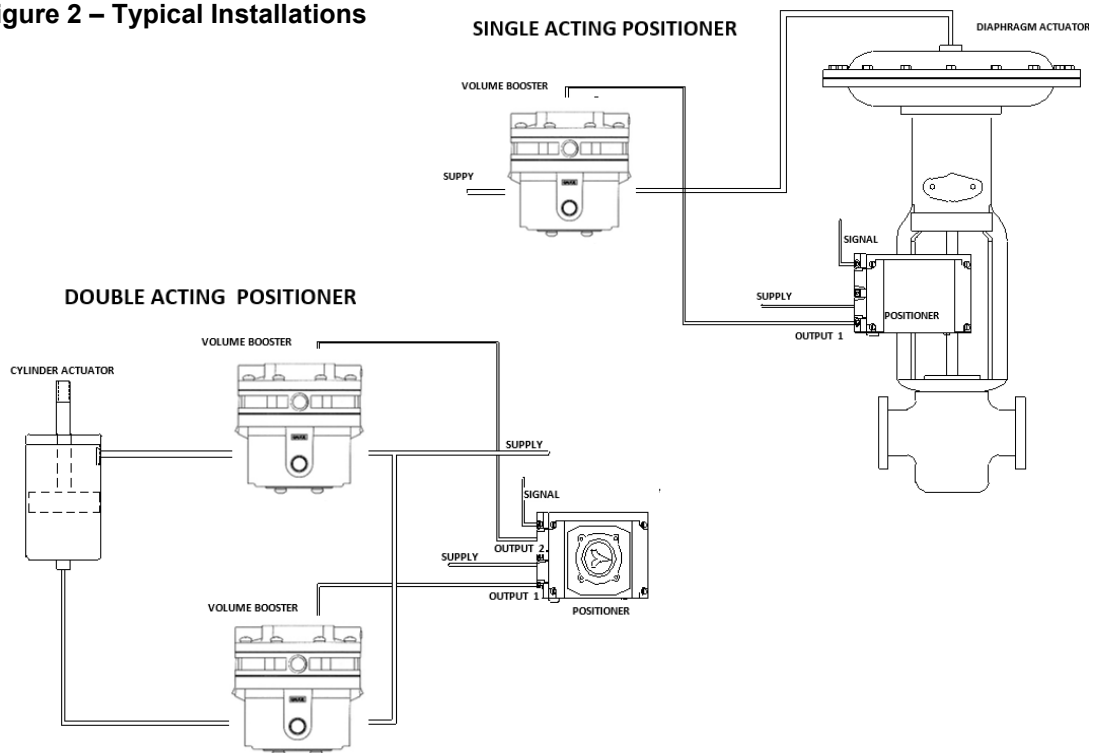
igure 2 – Typical Installations

SINGLE ACTING POSITIONER

DIAPHRAGM ACTUATOR

VOLUME BOOSTER

SUPPY

SIGNAL

SUPPLY

POSITIONER

OUTPUT 1

DOUBLE ACTING POSITIONER

VOLUME BOOSTER

CYLINDER ACTUATOR

SUPPLY

SIGNAL

OUTPUT 2

SUPPLY

OUTPUT 1

POSITIONER

VOLUME BOOSTER